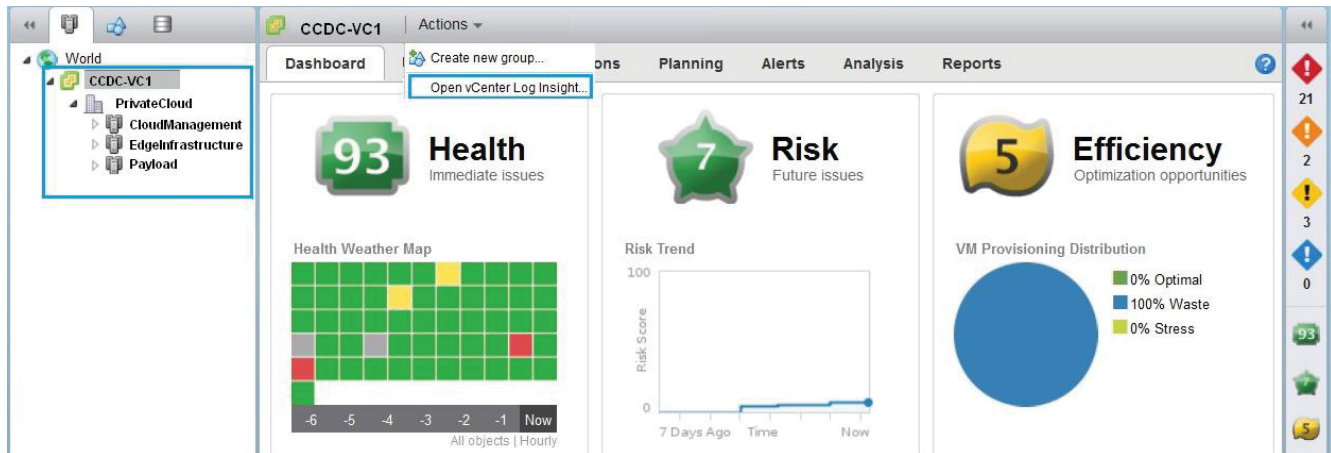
World
CCDC-VC1
PrivateCloud
CloudManagement
EdgeInfrastructure
Payload

CCDC-VC1
Actions
Create new group...
Open vCenter Log Insight...

Dashboard
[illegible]ons
Planning
Alerts
Analysis
Reports

93
Health
Immediate issues

7
Risk
Future issues

5
Efficiency
Optimization opportunities

Health Weather Map
-6 -5 -4 -3 -2 -1 Now
All objects | Hourly

Risk Trend
100
Risk Score
0
7 Days Ago Time Now

VM Provisioning Distribution
0% Optimal
100% Waste
0% Stress

21
2
3
0
93
5